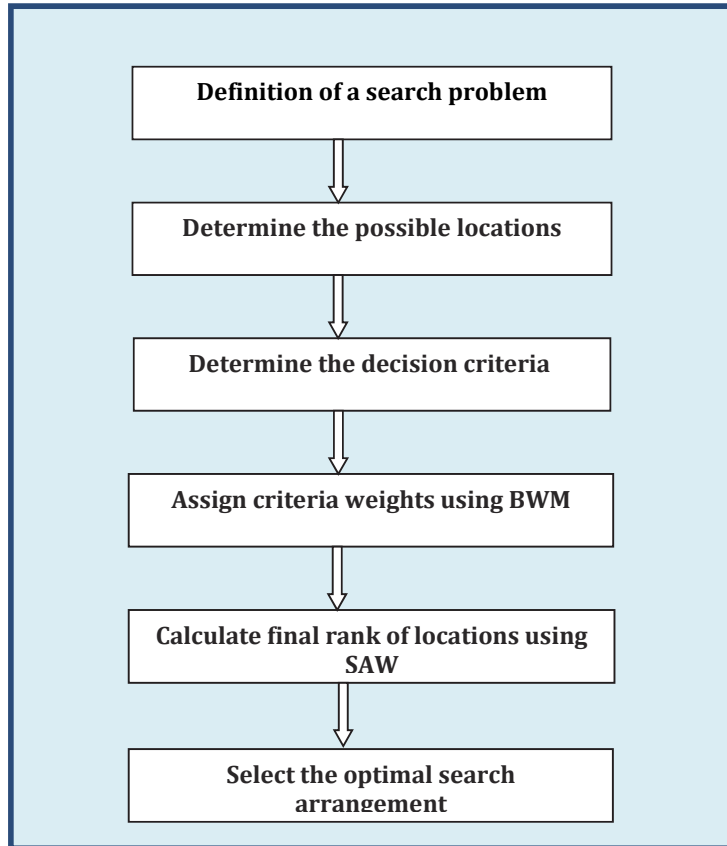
Definition of a search problem

Determine the possible locations

Determine the decision criteria

Assign criteria weights using BWM

Calculate final rank of locations using SAW

Select the optimal search arrangement